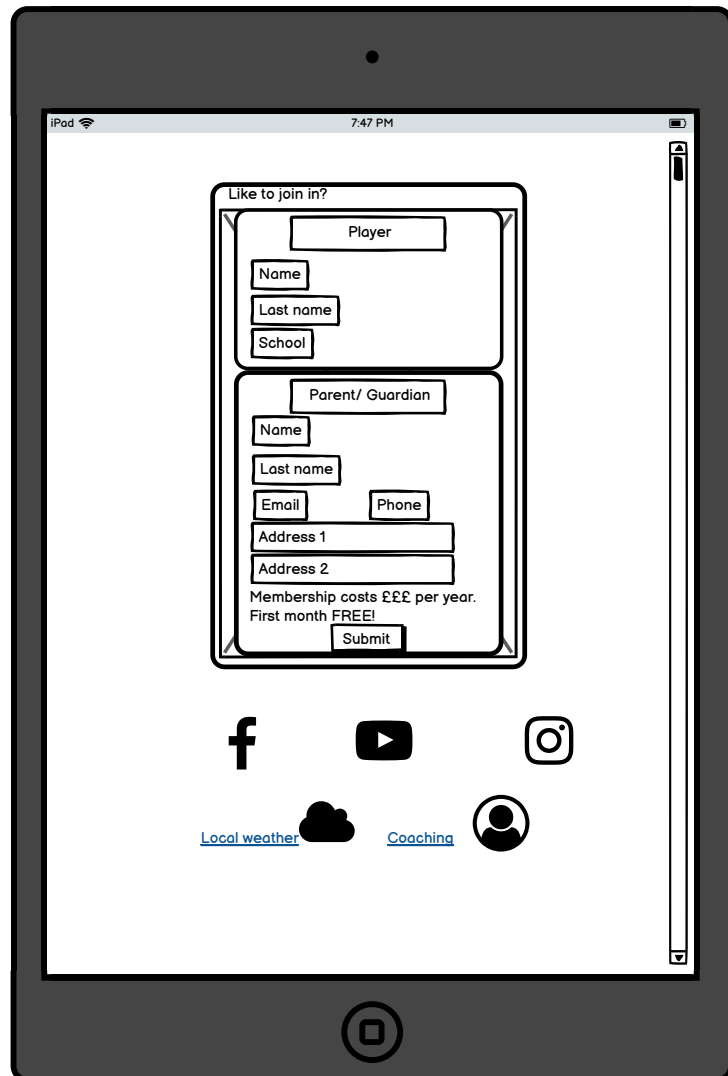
iPad
7:47 PM

Like to join in?

Player
Name
Last name
School

Parent/ Guardian
Name
Last name
Email
Phone
Address 1
Address 2
Membership costs £££ per year. First month FREE!
Submit

Local weather
Coaching